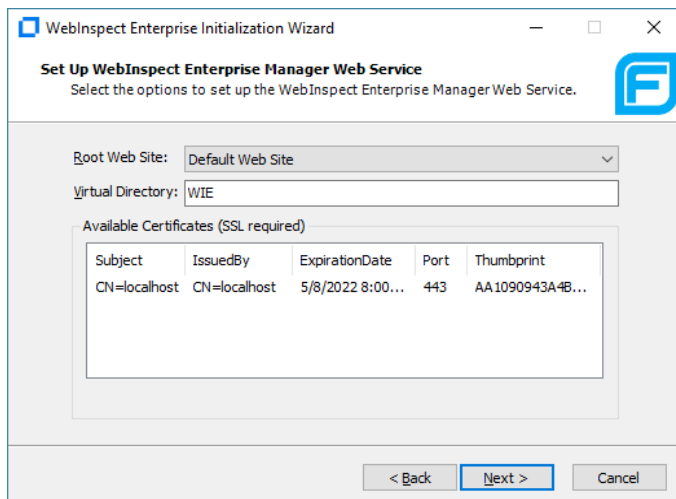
WebInspect Enterprise Initialization Wizard

Set Up WebInspect Enterprise Manager Web Service

Select the options to set up the WebInspect Enterprise Manager Web Service.

Root Web Site: Default Web Site

Virtual Directory: WIE

Available Certificates (SSL required)

| Subject | IssuedBy | ExpirationDate | Port | Thumbprint |
|---|---|---|---|---|
| CN=localhost | CN=localhost | 5/8/2022 8:00... | 443 | AA1090943A4B... |

< Back

Next >

Cancel